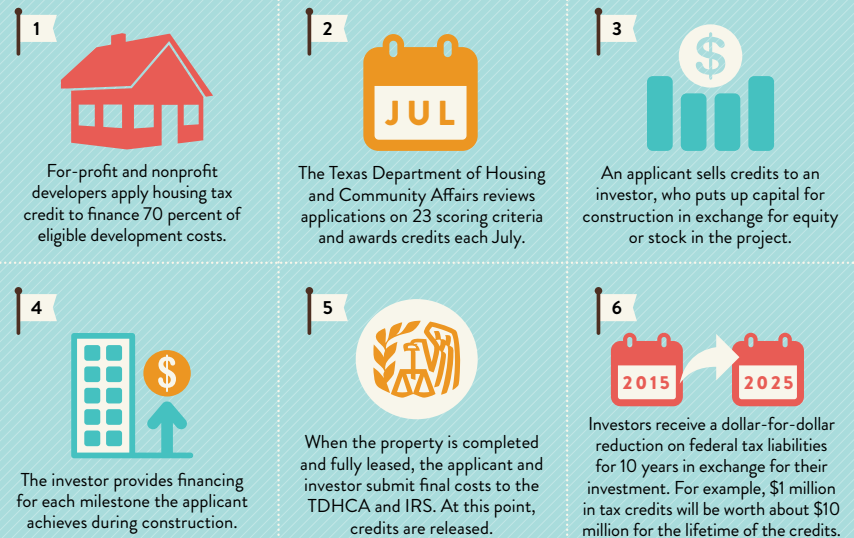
1

For-profit and nonprofit developers apply housing tax credit to finance 70 percent of eligible development costs.

2

JUL

The Texas Department of Housing and Community Affairs reviews applications on 23 scoring criteria and awards credits each July.

3

$

An applicant sells credits to an investor, who puts up capital for construction in exchange for equity or stock in the project.

4

$

The investor provides financing for each milestone the applicant achieves during construction.

5

When the property is completed and fully leased, the applicant and investor submit final costs to the TDHCA and IRS. At this point, credits are released.

6

2015

2025

Investors receive a dollar-for-dollar reduction on federal tax liabilities for 10 years in exchange for their investment. For example, $1 million in tax credits will be worth about $10 million for the lifetime of the credits.